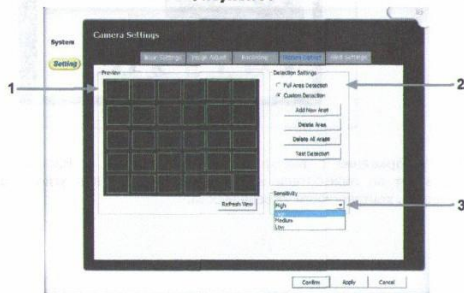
System

Setting

Camera Settings

Basic Settings | Image Adjust | Recording | Motion Detect | Alert Settings

Preview

Detection Settings

Full Area Detection

Custom Detection

Add New Area

Delete Area

Delete All Areas

Test Detection

Refresh View

Sensitivity

High

High

Medium

Low

1

2

3

Confirm | Apply | Cancel